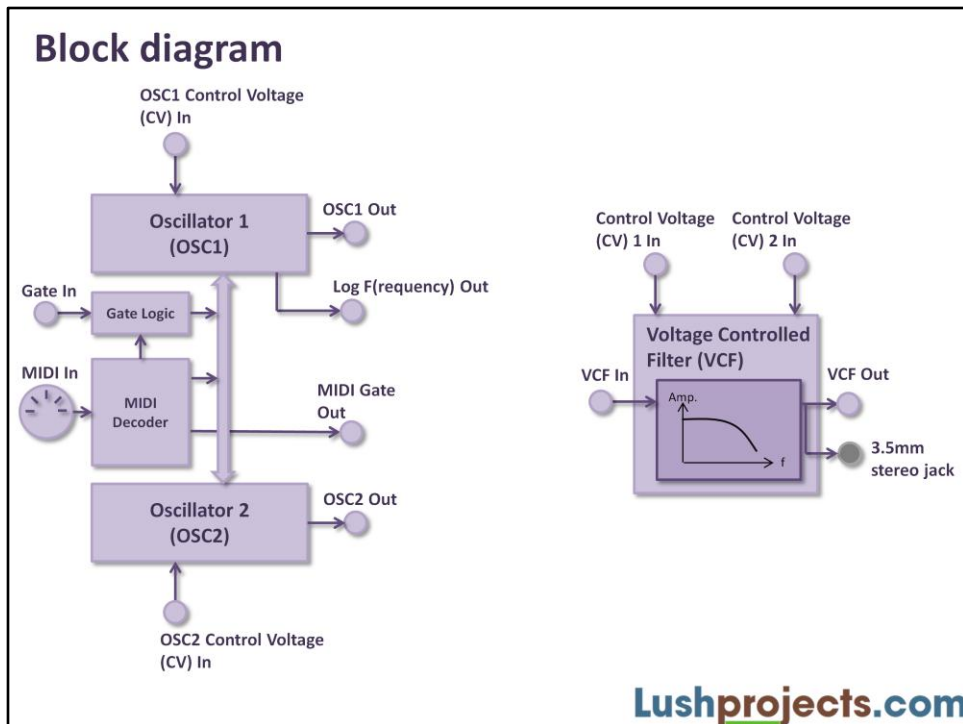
Block diagram

OSC1 Control Voltage (CV) In

Oscillator 1 (OSC1)

OSC1 Out

Log F(requency) Out

Gate In

Gate Logic

MIDI In

MIDI Decoder

MIDI Gate Out

Oscillator 2 (OSC2)

OSC2 Out

OSC2 Control Voltage (CV) In

Control Voltage (CV) 1 In

Control Voltage (CV) 2 In

Voltage Controlled Filter (VCF)

VCF In

VCF Out

Amp.

f

3.5mm stereo jack

Lushprojects.com